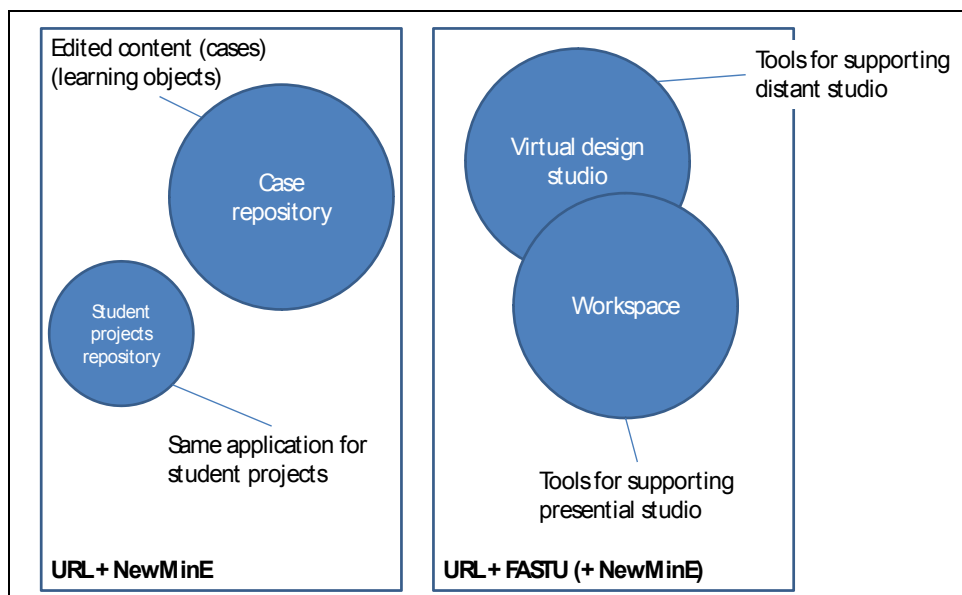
Edited content (cases)
(learning objects)

Case repository

Student projects repository

Same application for student projects

URL + NewMinE

Tools for supporting distant studio

Virtual design studio

Workspace

Tools for supporting presential studio

URL + FASTU (+ NewMinE)